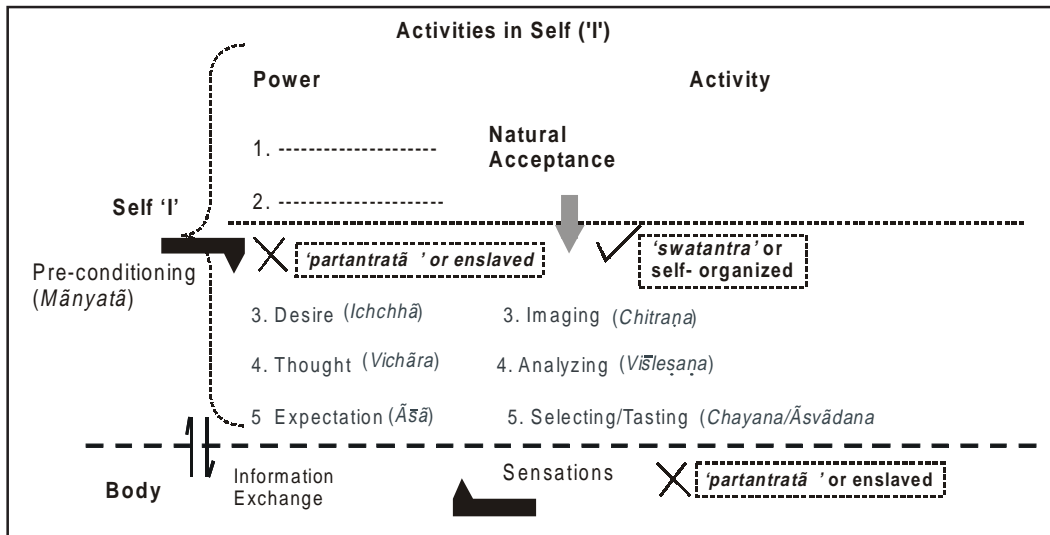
Activities in Self ('I')

Power

Activity

1. --------------------

Natural Acceptance

2. ---------------------

Self 'I'

Pre-conditioning (Mãnyatã)

'partantratã ' or enslaved

'swatantra' or self- organized

3. Desire (Ichchhã)

3. Imaging (Chitraṇa)

4. Thought (Vichãra)

4. Analyzing (Vis̄leṣaṇa)

5 Expectation (Ãs̄ã)

5. Selecting/Tasting (Chayana/Ãsvãdana

Body

Information Exchange

Sensations

'partantratã ' or enslaved